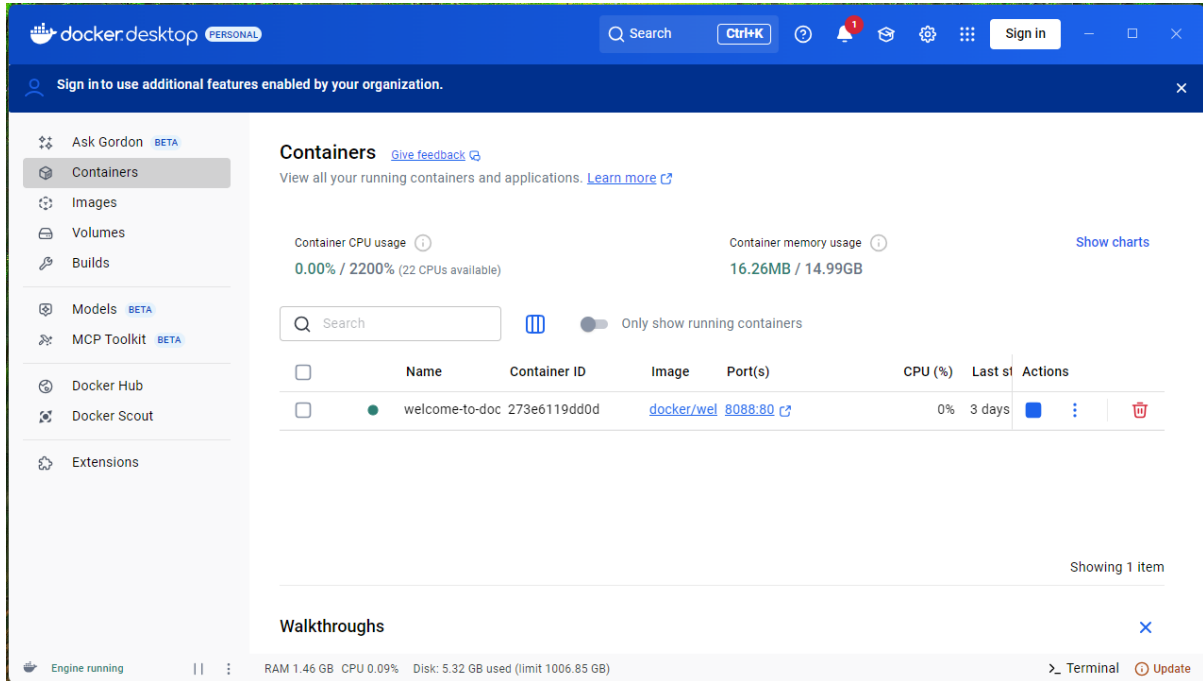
docker desktop PERSONAL

Search Ctrl+K

1

Sign in

Sign in to use additional features enabled by your organization.

Ask Gordon BETA
Containers
Images
Volumes
Builds

Models BETA
MCP Toolkit BETA

Docker Hub
Docker Scout

Extensions

Containers Give feedback
View all your running containers and applications. Learn more

Container CPU usage
0.00% / 2200% (22 CPUs available)

Container memory usage
16.26MB / 14.99GB

Show charts

Search

Only show running containers

| | | Name | Container ID | Image | Port(s) | CPU (%) | Last st | Actions |
|---|---|---|---|---|---|---|---|---|
| | | welcome-to-doc | 273e6119dd0d | docker/wel | 8088:80 | 0% | 3 days | |

Showing 1 item

Walkthroughs

Engine running

RAM 1.46 GB CPU 0.09% Disk: 5.32 GB used (limit 1006.85 GB)

>_ Terminal
Update